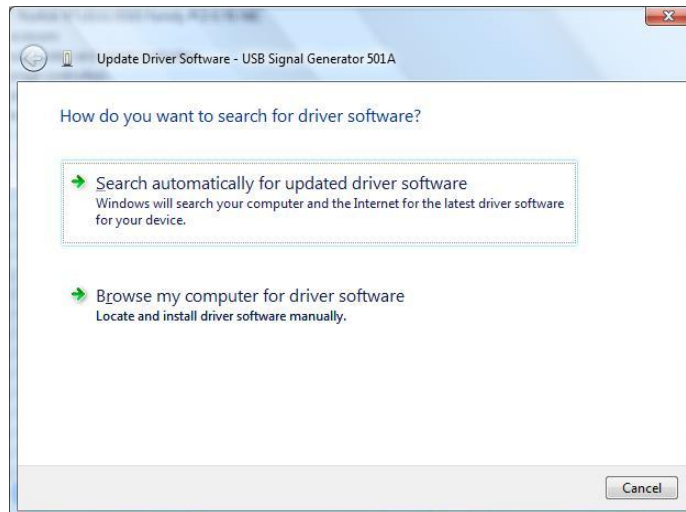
Update Driver Software - USB Signal Generator 501A

How do you want to search for driver software?

Search automatically for updated driver software
Windows will search your computer and the Internet for the latest driver software for your device.

Browse my computer for driver software
Locate and install driver software manually.

Cancel